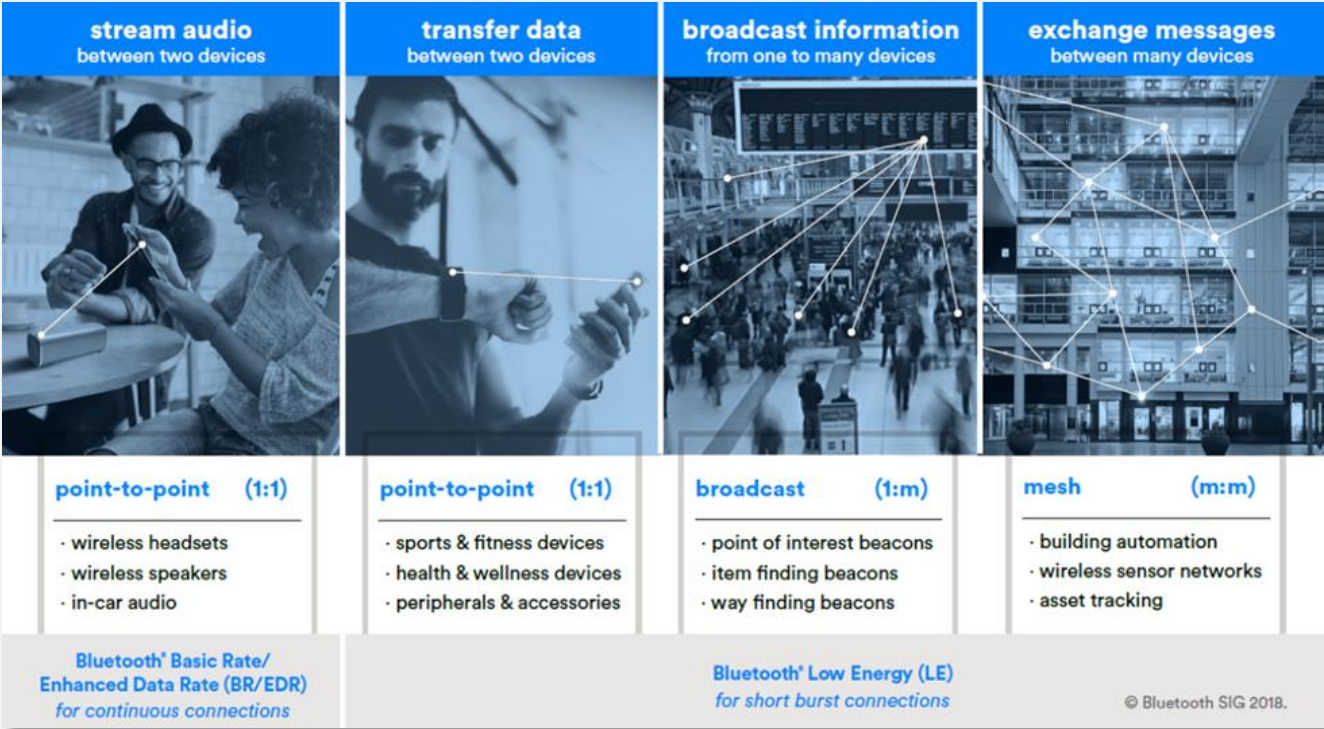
stream audio
between two devices

point-to-point (1:1)

· wireless headsets
· wireless speakers
· in-car audio

transfer data
between two devices

point-to-point (1:1)

· sports & fitness devices
· health & wellness devices
· peripherals & accessories

broadcast information
from one to many devices

broadcast (1:m)

· point of interest beacons
· item finding beacons
· way finding beacons

exchange messages
between many devices

mesh (m:m)

· building automation
· wireless sensor networks
· asset tracking

Bluetooth® Basic Rate/ Enhanced Data Rate (BR/EDR)
for continuous connections

Bluetooth® Low Energy (LE)
for short burst connections

© Bluetooth SIG 2018.